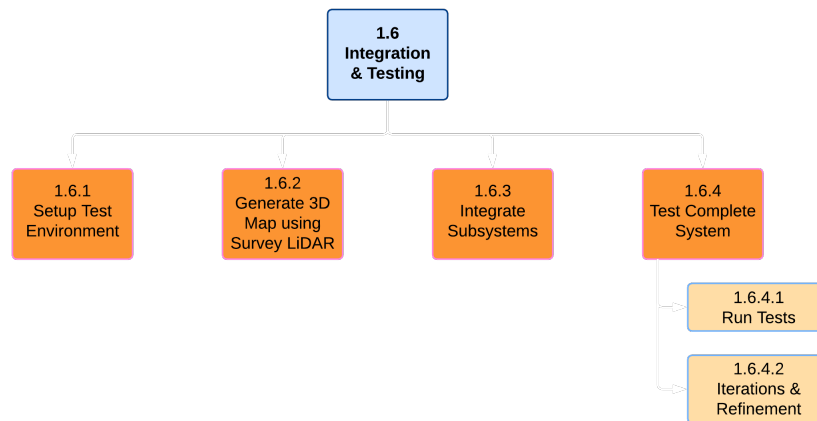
1.6
Integration
& Testing

1.6.1
Setup Test
Environment

1.6.2
Generate 3D
Map using
Survey LiDAR

1.6.3
Integrate
Subsystems

1.6.4
Test Complete
System

1.6.4.1
Run Tests

1.6.4.2
Iterations &
Refinement